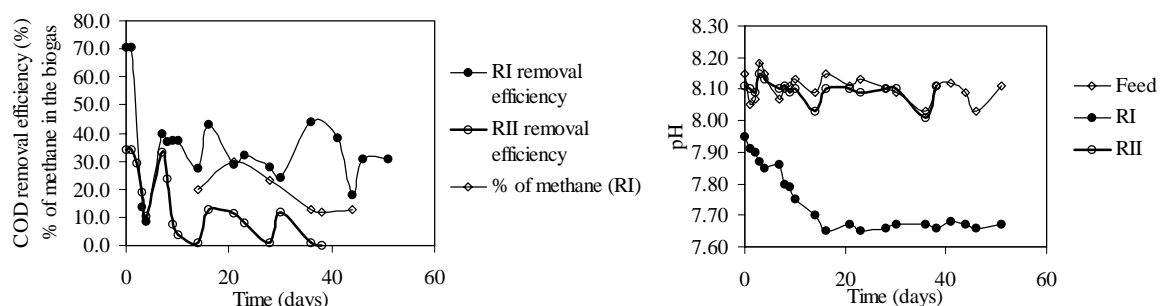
COD removal efficiency (%)
% of methane in the biogas

80.0
70.0
60.0
50.0
40.0
30.0
20.0
10.0
0.0

0
20
40
60
Time (days)

RI removal efficiency
RII removal efficiency
% of methane (RI)

pH

8.30
8.20
8.10
8.00
7.90
7.80
7.70
7.60

0
20
40
60
Time (days)

Feed
RI
RII